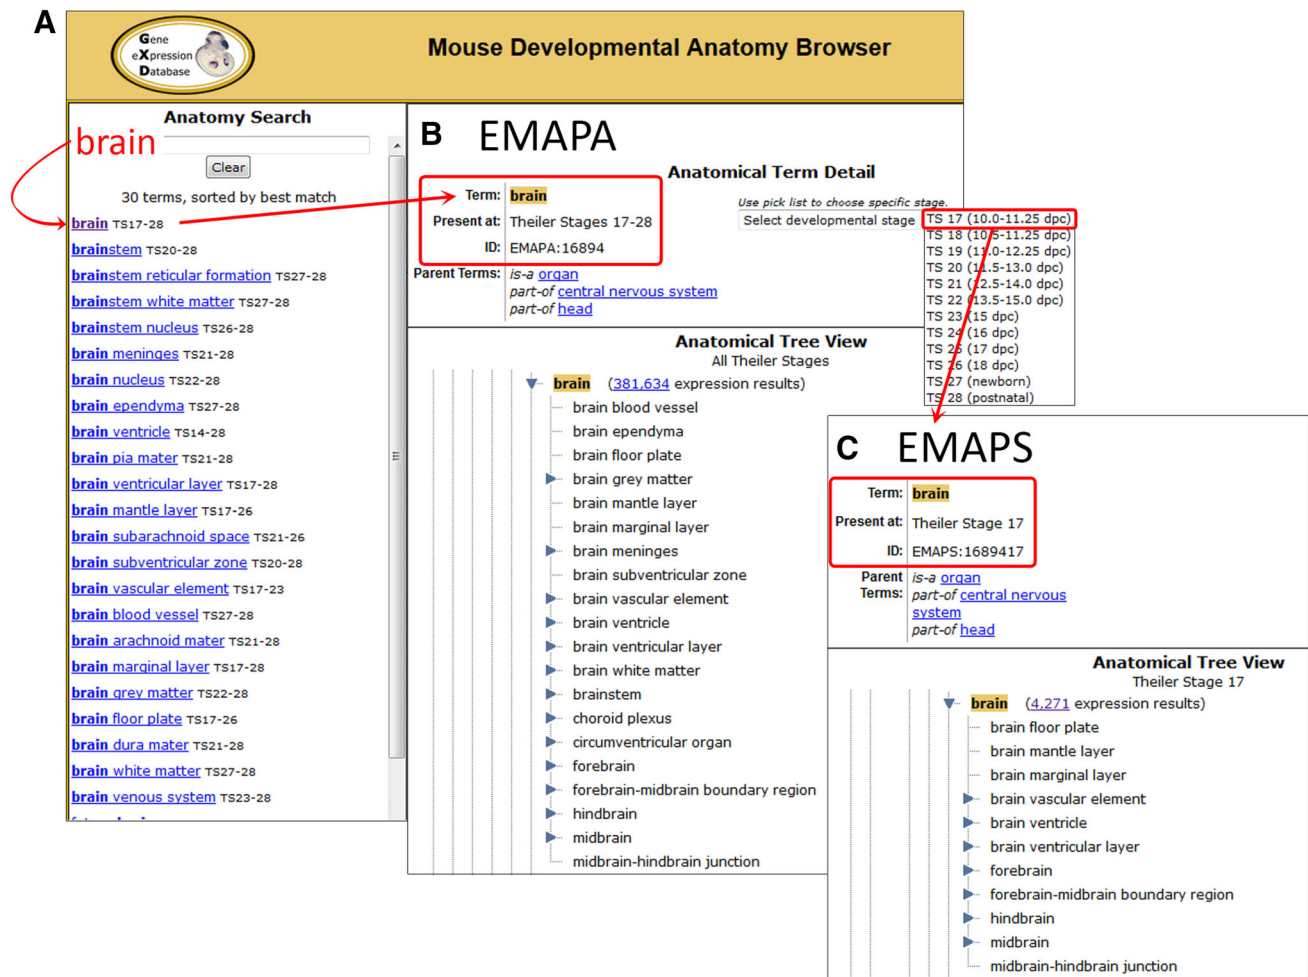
A

Gene eXpression Database

Mouse Developmental Anatomy Browser

Anatomy Search

brain

Clear

30 terms, sorted by best match

brain TS17-28
brainstem TS20-28
brainstem reticular formation TS27-28
brainstem white matter TS27-28
brainstem nucleus TS26-28
brain meninges TS21-28
brain nucleus TS22-28
brain ependyma TS27-28
brain ventricle TS14-28
brain pia mater TS21-28
brain ventricular layer TS17-28
brain mantle layer TS17-26
brain subarachnoid space TS21-26
brain subventricular zone TS20-28
brain vascular element TS17-23
brain blood vessel TS27-28
brain arachnoid mater TS21-28
brain marginal layer TS17-28
brain grey matter TS22-28
brain floor plate TS17-26
brain dura mater TS21-28
brain white matter TS27-28
brain venous system TS23-28

B EMAPA

Anatomical Term Detail

Term: brain
Present at: Theiler Stages 17-28
ID: EMAPA:16894
Parent Terms: is-a organ
part-of central nervous system
part-of head

Use pick list to choose specific stage.
Select developmental stage

TS 17 (10.0-11.25 dpc)
TS 18 (10.5-11.25 dpc)
TS 19 (11.0-12.25 dpc)
TS 20 (11.5-13.0 dpc)
TS 21 (12.5-14.0 dpc)
TS 22 (13.5-15.0 dpc)
TS 23 (15 dpc)
TS 24 (16 dpc)
TS 25 (17 dpc)
TS 26 (18 dpc)
TS 27 (newborn)
TS 28 (postnatal)

Anatomical Tree View
All Theiler Stages

brain (381,634 expression results)
brain blood vessel
brain ependyma
brain floor plate
brain grey matter
brain mantle layer
brain marginal layer
brain meninges
brain subventricular zone
brain vascular element
brain ventricle
brain ventricular layer
brain white matter
brainstem
choroid plexus
circumventricular organ
forebrain
forebrain-midbrain boundary region
hindbrain
midbrain
midbrain-hindbrain junction

C EMAPS

Term: brain
Present at: Theiler Stage 17
ID: EMAPS:1689417
Parent Terms: is-a organ
part-of central nervous system
part-of head

Anatomical Tree View
Theiler Stage 17

brain (4,271 expression results)
brain floor plate
brain mantle layer
brain marginal layer
brain vascular element
brain ventricle
brain ventricular layer
forebrain
forebrain-midbrain boundary region
hindbrain
midbrain
midbrain-hindbrain junction